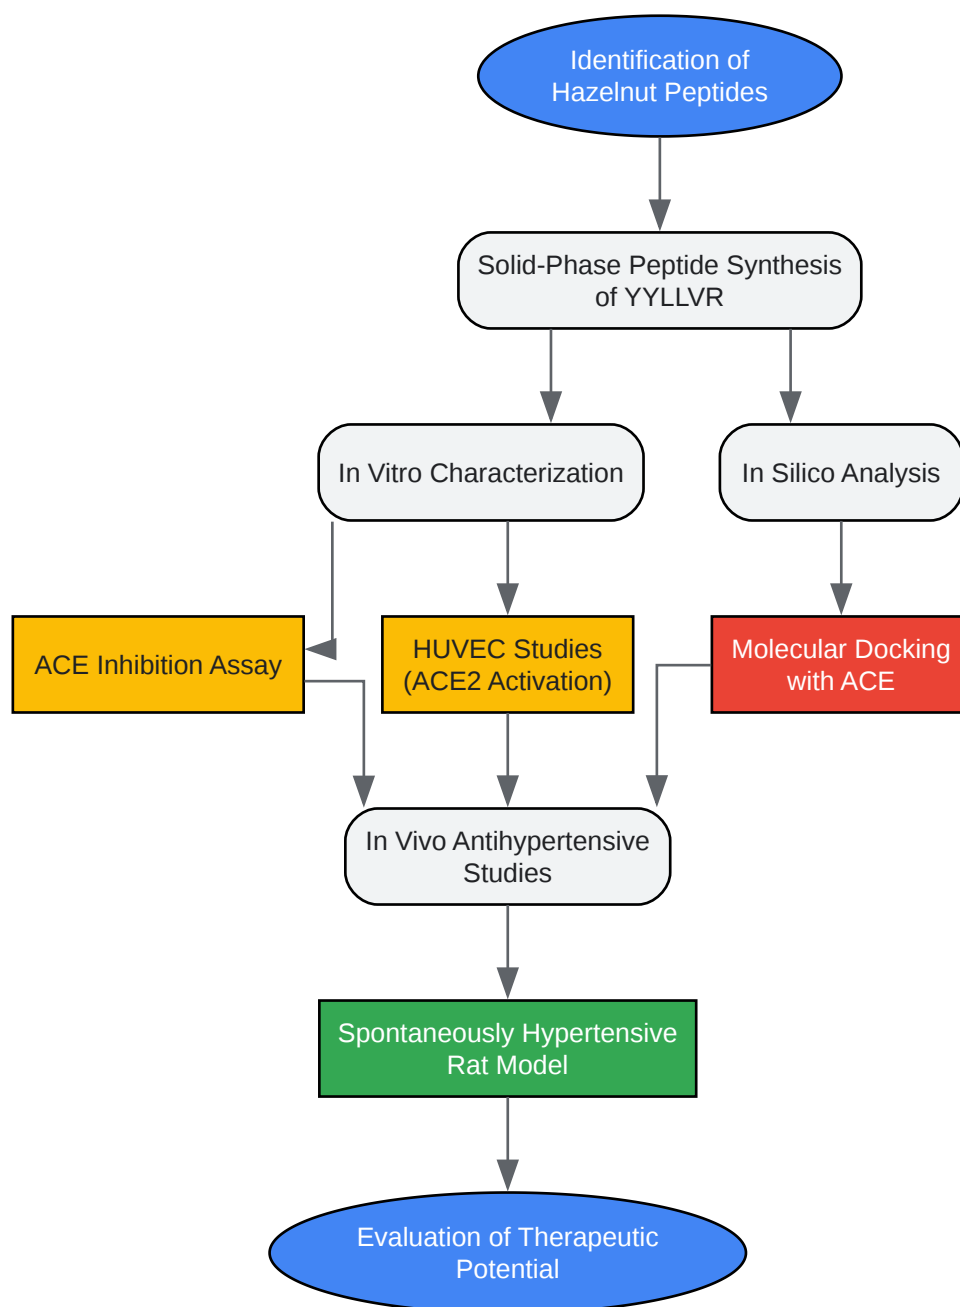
Identification of Hazelnut Peptides

Solid-Phase Peptide Synthesis of YYLLVR

In Vitro Characterization

In Silico Analysis

ACE Inhibition Assay

HUVEC Studies (ACE2 Activation)

Molecular Docking with ACE

In Vivo Antihypertensive Studies

Spontaneously Hypertensive Rat Model

Evaluation of Therapeutic Potential